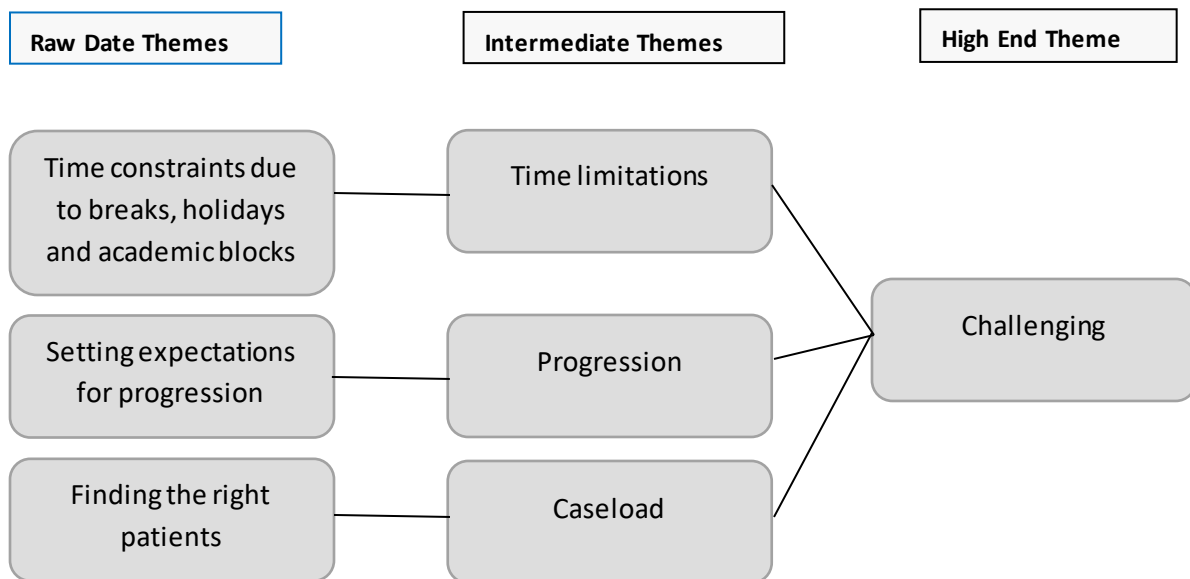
Raw Date Themes

Intermediate Themes

High End Theme

Time constraints due to breaks, holidays and academic blocks

Time limitations

Challenging

Setting expectations for progression

Progression

Finding the right patients

Caseload